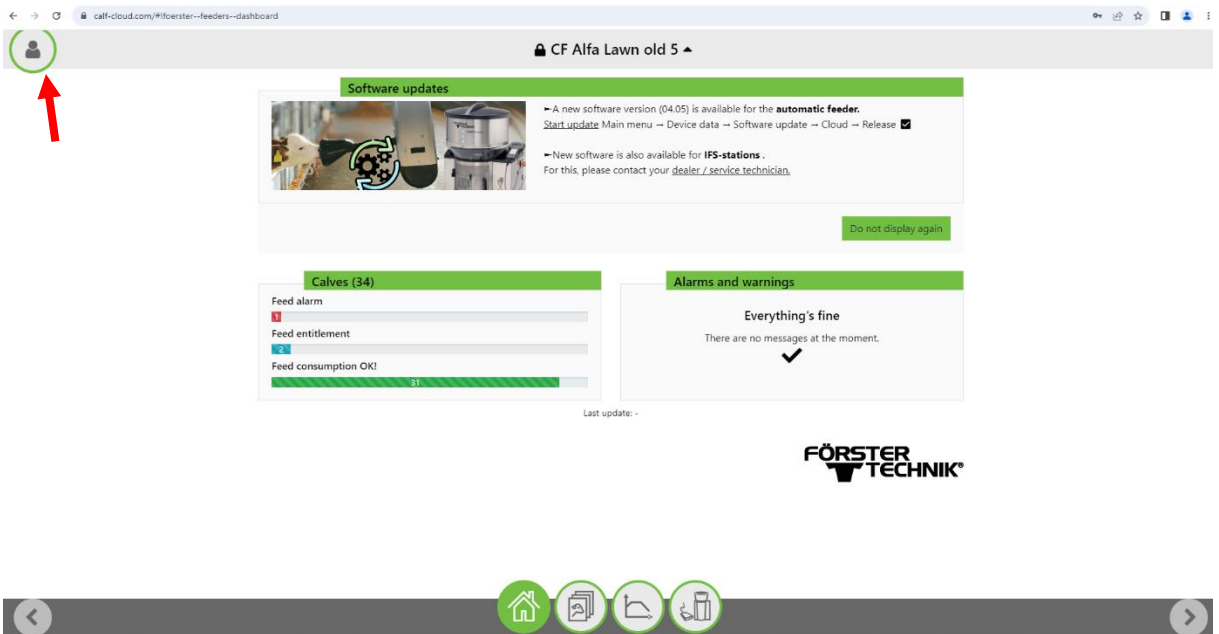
calf-cloud.com/#!foerster--feeders--dashboard

CF Alfa Lawn old 5

Software updates

►A new software version (04.05) is available for the **automatic feeder.**
Start update Main menu → Device data → Software update → Cloud → Release

►New software is also available for **IFS-stations** .
For this, please contact your dealer / service technician.

Do not display again

Calves (34)

Feed alarm
1
Feed entitlement
2
Feed consumption OK!
31

Alarms and warnings

Everything's fine
There are no messages at the moment.

Last update: -

FÖRSTER TECHNIK®